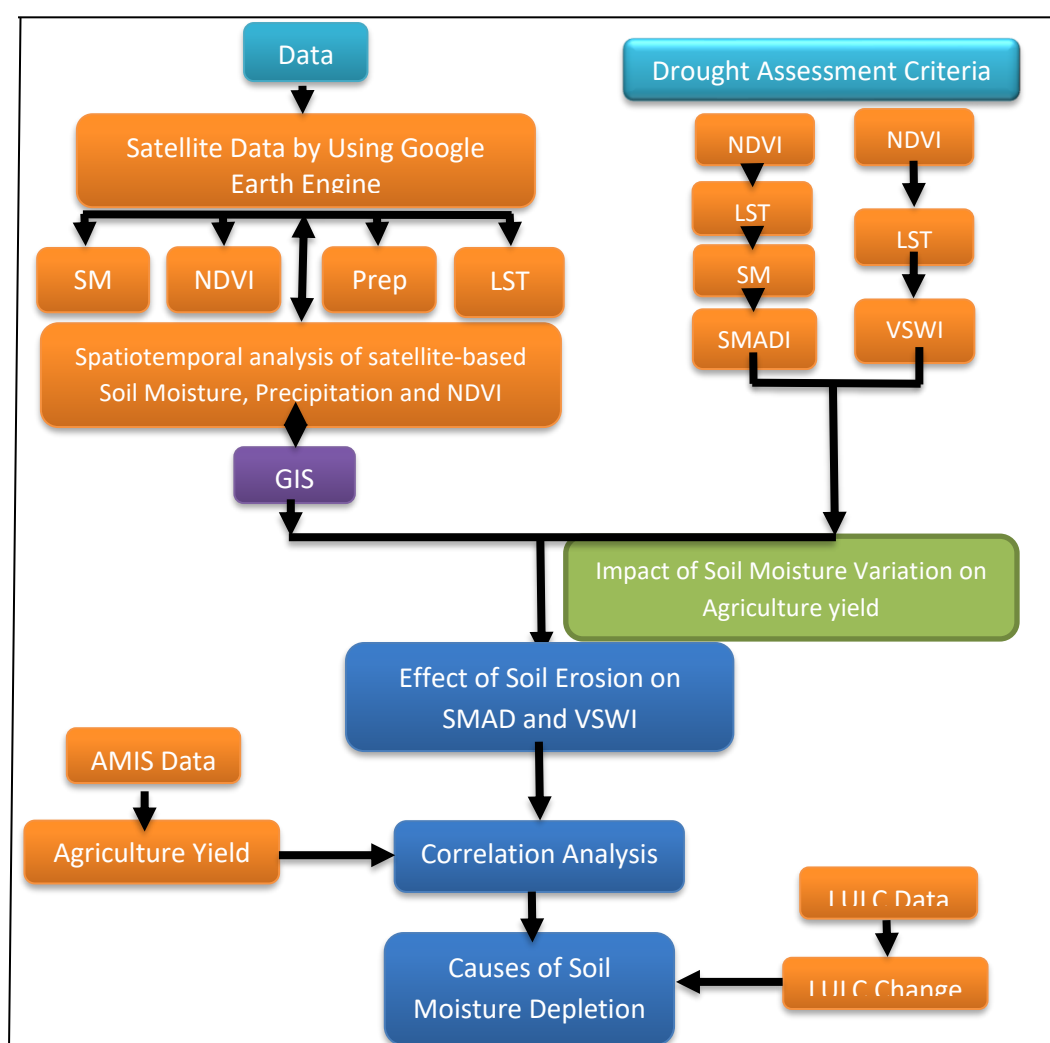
Data

Satellite Data by Using Google Earth Engine

SM

NDVI

Prep

LST

Spatiotemporal analysis of satellite-based Soil Moisture, Precipitation and NDVI

GIS

Drought Assessment Criteria

NDVI

LST

SM

SMADI

NDVI

LST

VSWI

Impact of Soil Moisture Variation on Agriculture yield

Effect of Soil Erosion on SMAD and VSWI

AMIS Data

Agriculture Yield

Correlation Analysis

LULC Data

LULC Change

Causes of Soil Moisture Depletion